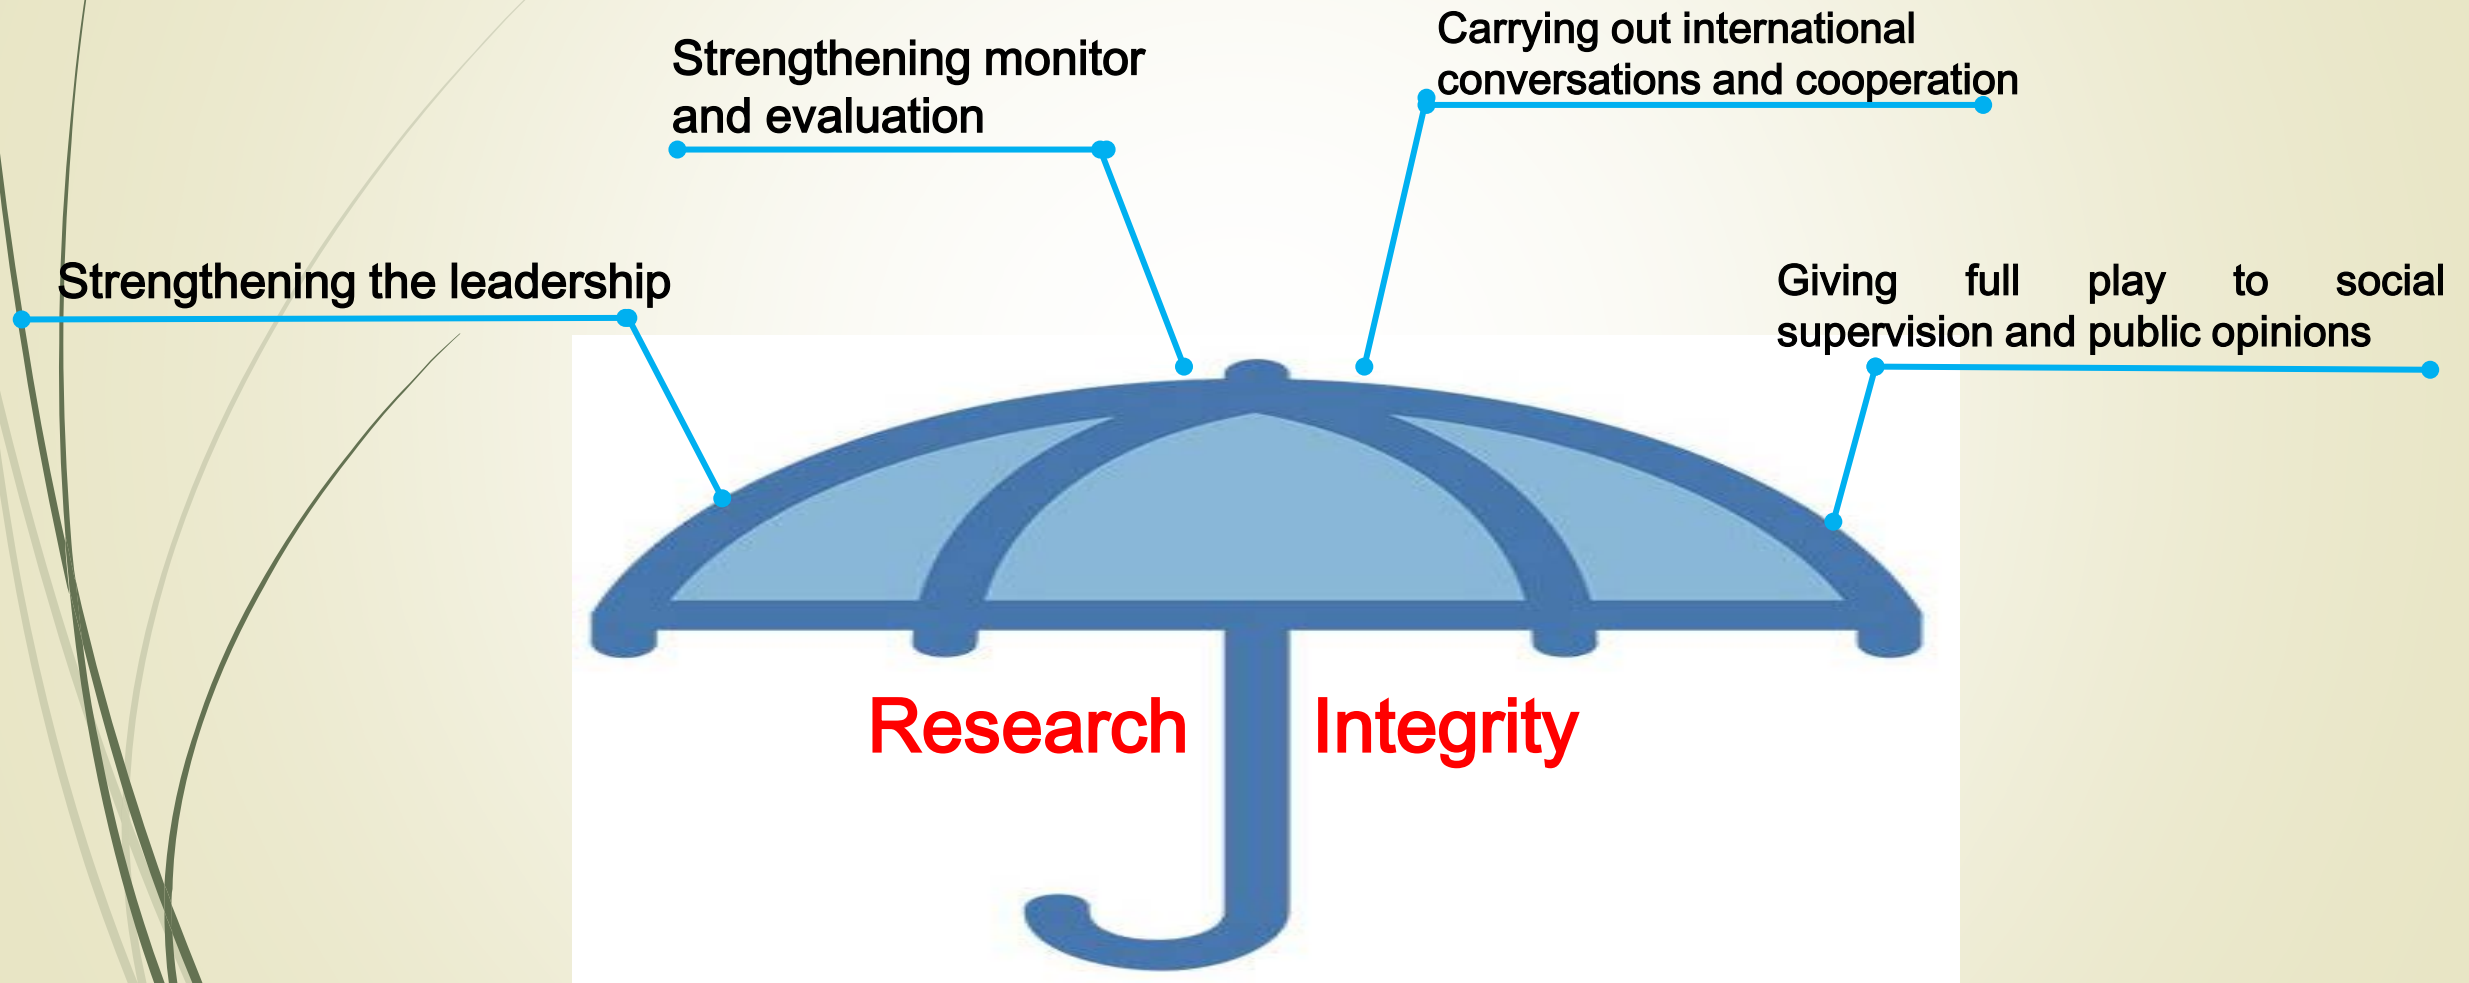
Strengthening monitor and evaluation

Carrying out international conversations and cooperation

Strengthening the leadership

Giving full play to social supervision and public opinions

Research Integrity